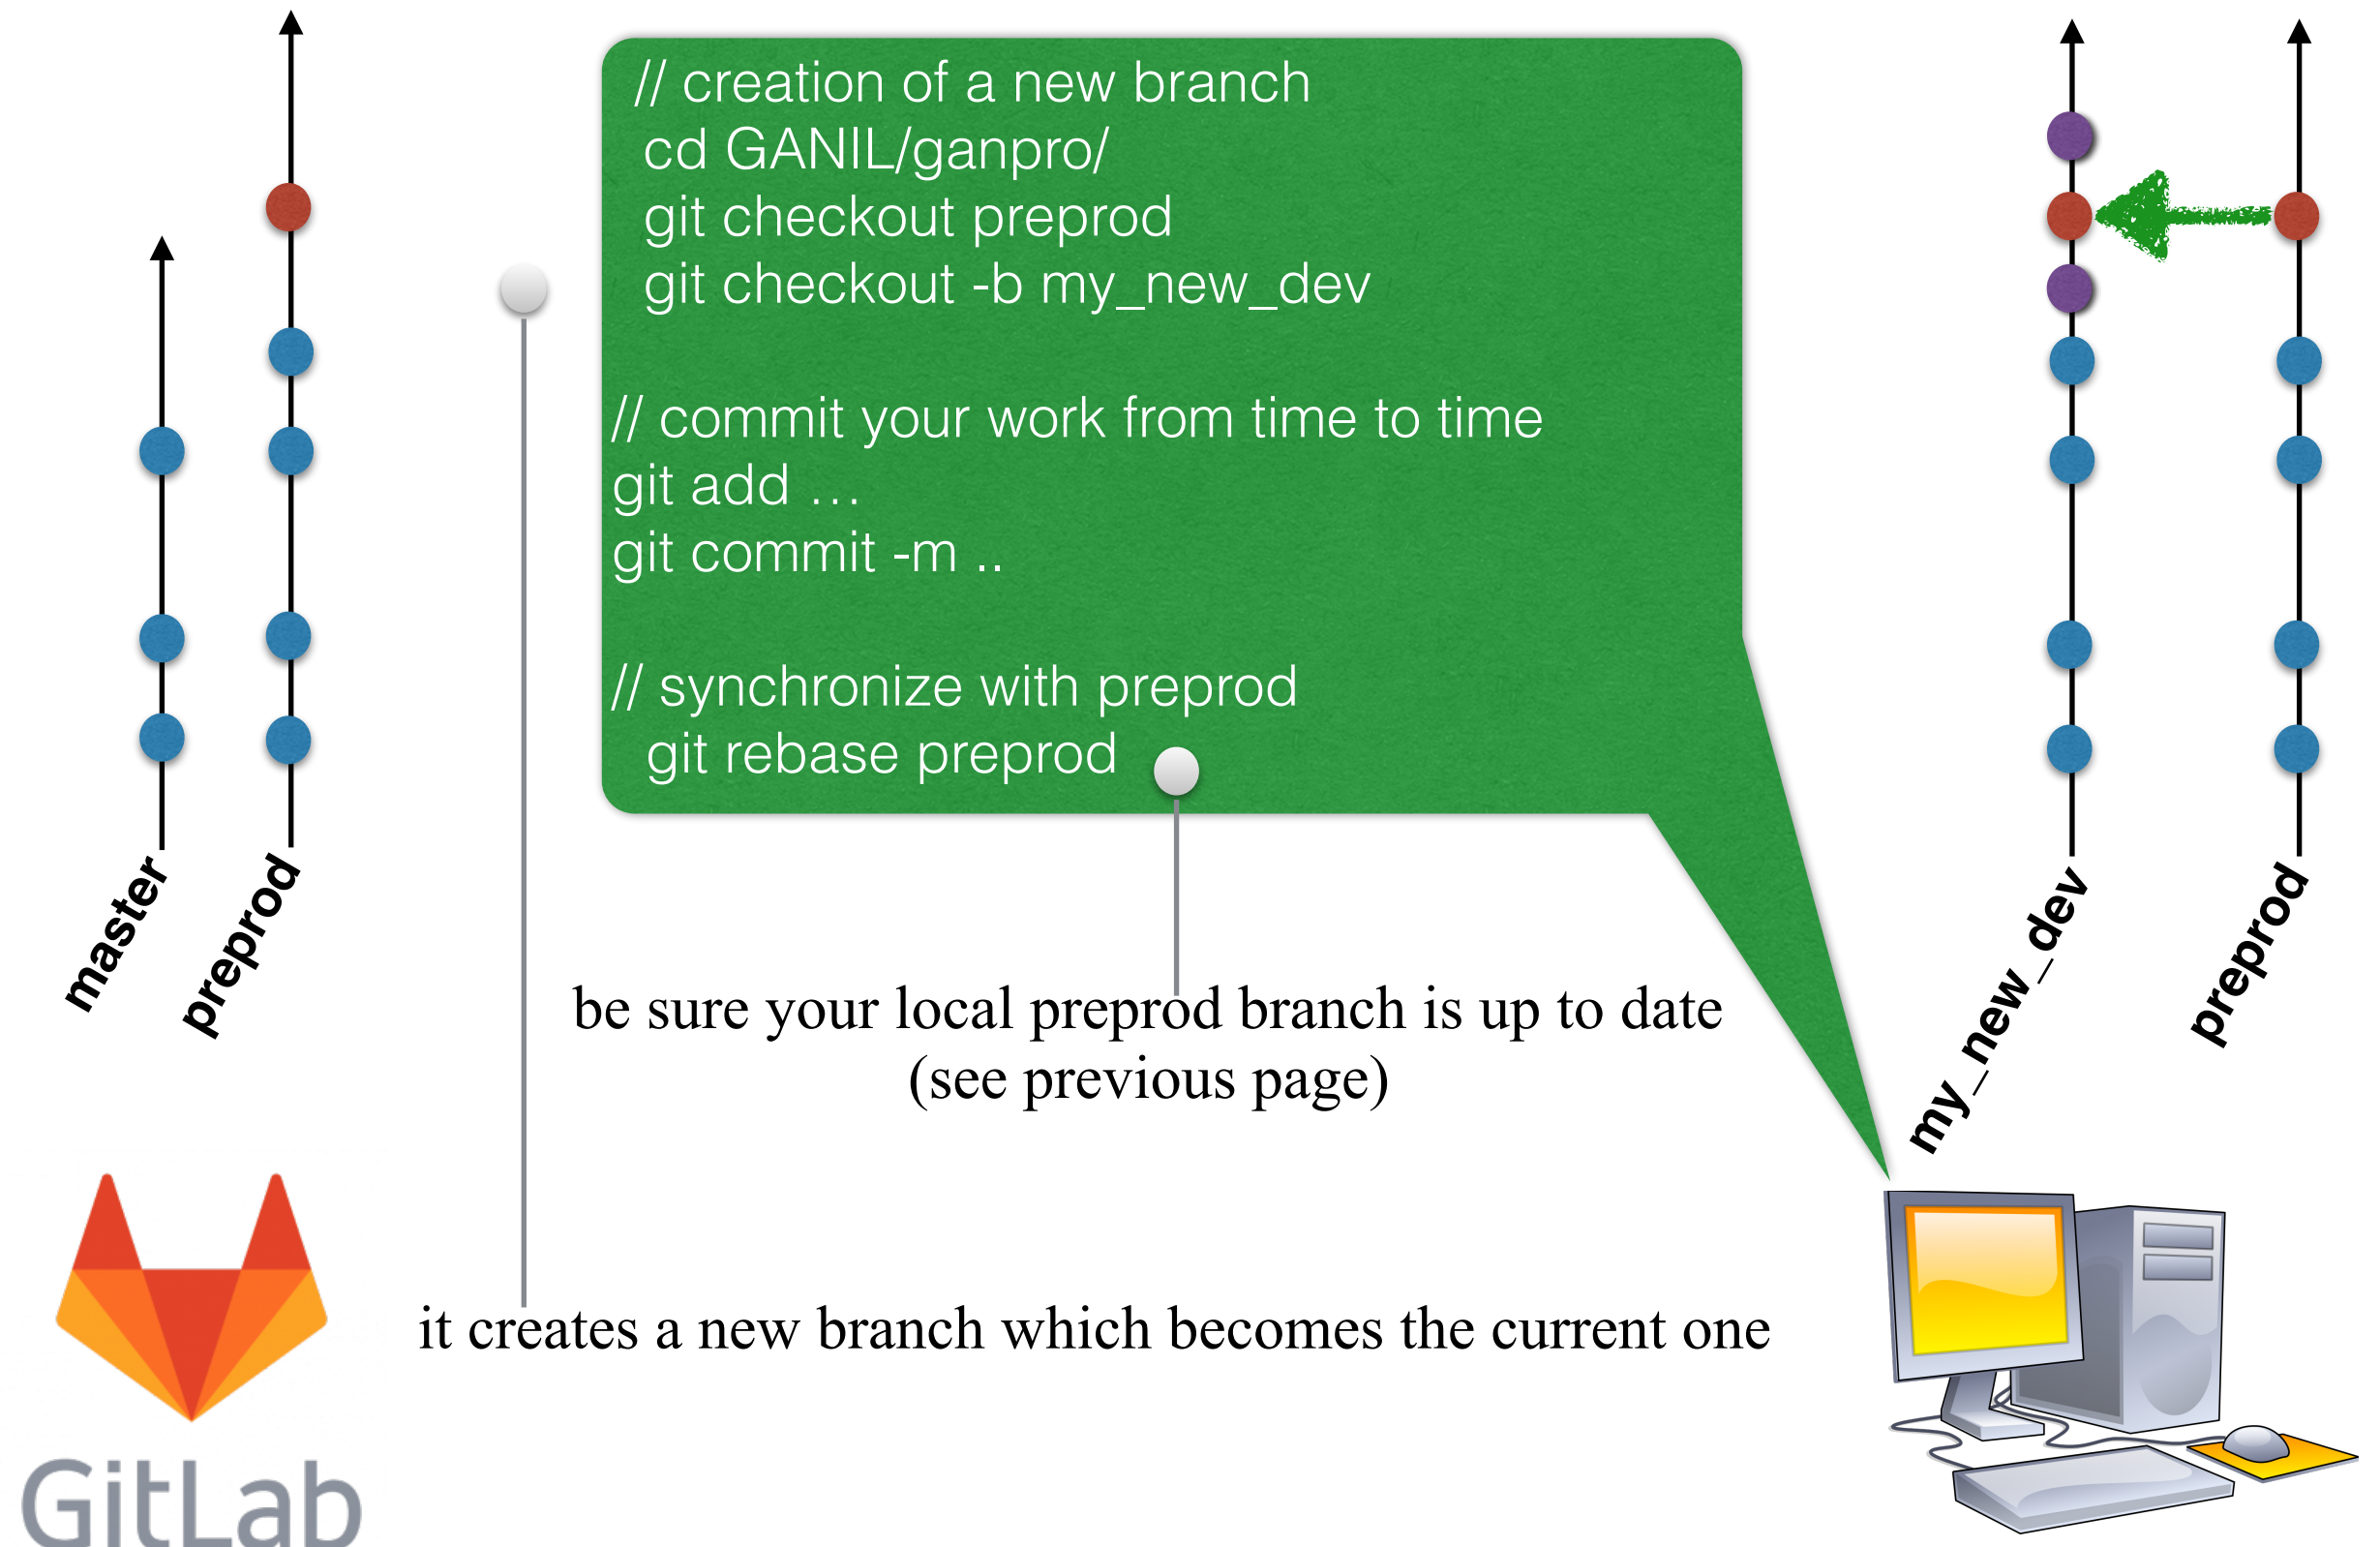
// creation of a new branch
cd GANIL/ganpro/
git checkout preprod
git checkout -b my_new_dev

// commit your work from time to time
git add …
git commit -m ..

// synchronize with preprod
git rebase preprod

master

preprod

my_new_dev

preprod

be sure your local preprod branch is up to date
(see previous page)

it creates a new branch which becomes the current one

GitLab